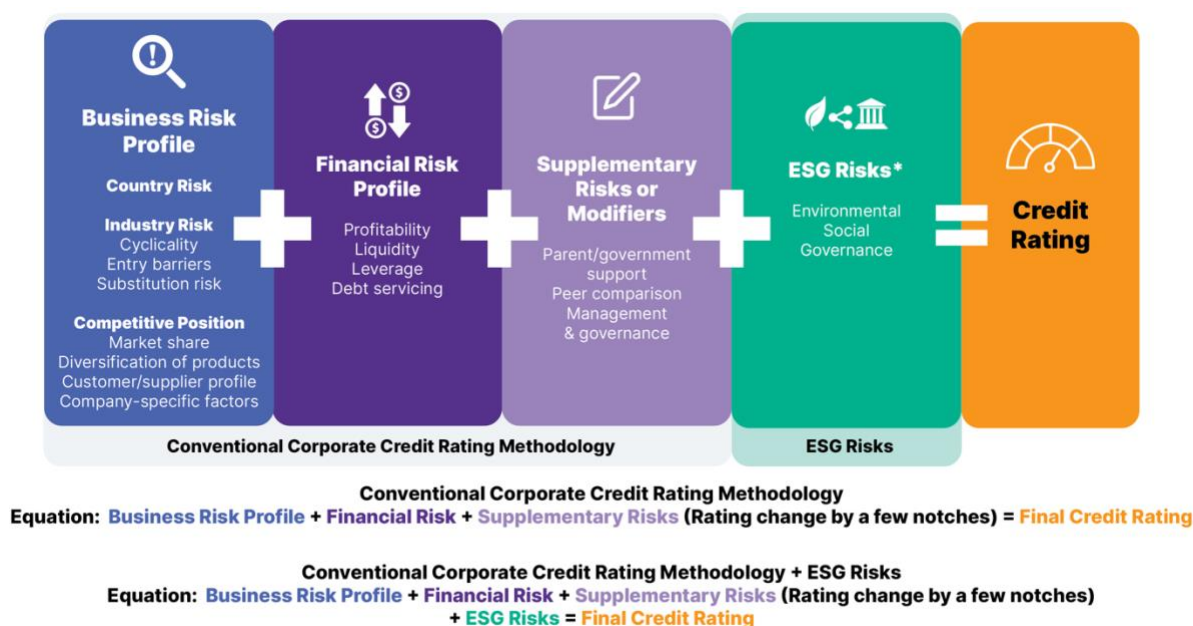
Business Risk Profile

Country Risk

Industry Risk
Cyclicality
Entry barriers
Substitution risk

Competitive Position
Market share
Diversification of products
Customer/supplier profile
Company-specific factors

+

Financial Risk Profile

Profitability
Liquidity
Leverage
Debt servicing

+

Supplementary Risks or Modifiers

Parent/government support
Peer comparison
Management & governance

+

ESG Risks*

Environmental
Social
Governance

=

Credit Rating

Conventional Corporate Credit Rating Methodology

ESG Risks

Conventional Corporate Credit Rating Methodology
Equation: Business Risk Profile + Financial Risk + Supplementary Risks (Rating change by a few notches) = Final Credit Rating

Conventional Corporate Credit Rating Methodology + ESG Risks
Equation: Business Risk Profile + Financial Risk + Supplementary Risks (Rating change by a few notches) + ESG Risks = Final Credit Rating